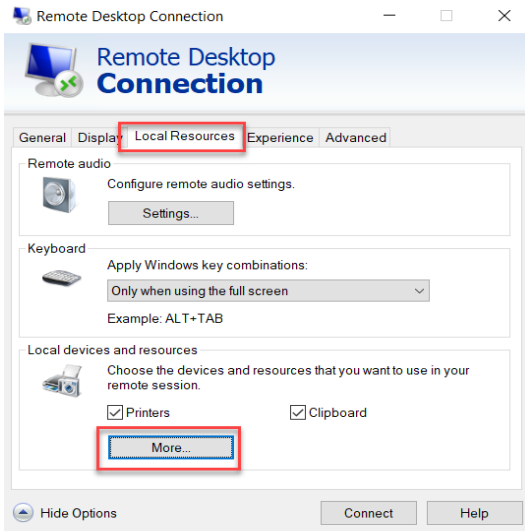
Remote Desktop Connection

Remote Desktop
Connection

General Displa Local Resources Experience Advanced

Remote audio

Configure remote audio settings.

Settings...

Keyboard

Apply Windows key combinations:

Only when using the full screen

Example: ALT+TAB

Local devices and resources

Choose the devices and resources that you want to use in your remote session.

Printers

Clipboard

More...

Hide Options

Connect

Help